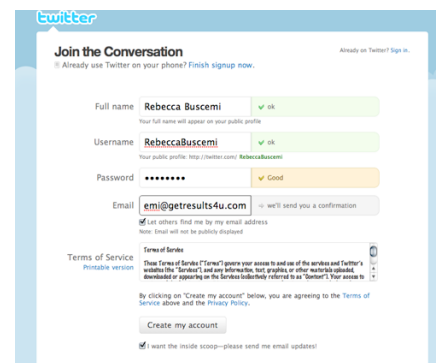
twitter

Join the Conversation

Already on Twitter? Sign in.

Already use Twitter on your phone? Finish signup now.

Full name Rebecca Buscemi ok

Your full name will appear on your public profile

Username RebeccaBuscemi ok

Your public profile: http://twitter.com/ RebeccaBuscemi

Password •••••••• Good

Email emi@getresults4u.com → we'll send you a confirmation

Let others find me by my email address

Note: Email will not be publicly displayed

Terms of Service

Printable version

Terms of Service

These Terms of Service ("Terms") govern your access to and use of the services and Twitter's websites (the "Services"), and any information, text, graphics, or other materials uploaded, downloaded or appearing on the Services (collectively referred to as "Content"). Your access to

By clicking on "Create my account" below, you are agreeing to the Terms of Service above and the Privacy Policy.

Create my account

I want the inside scoop—please send me email updates!